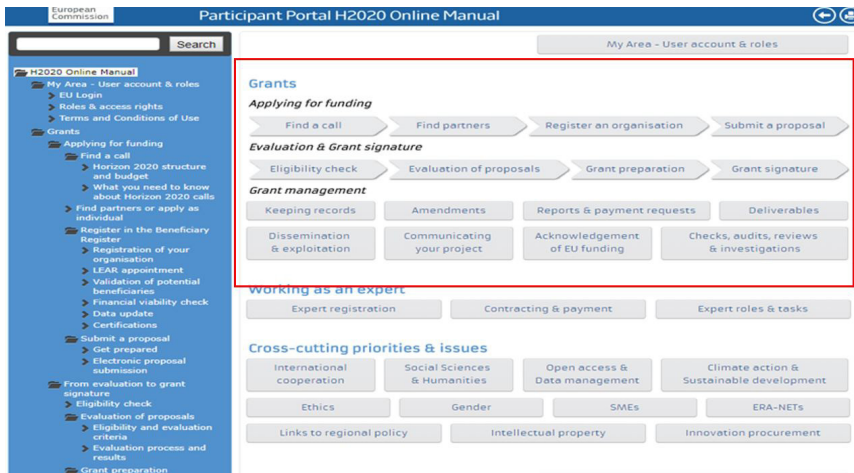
European Commission

Participant Portal H2020 Online Manual

Search

H2020 Online Manual
My Area - User account & roles
EU Login
Roles & access rights
Terms and Conditions of Use
Grants
Applying for funding
Find a call
Horizon 2020 structure and budget
What you need to know about Horizon 2020 calls
Find partners or apply as individual
Register in the Beneficiary Register
Registration of your organisation
LEAR appointment
Validation of potential beneficiaries
Financial viability check
Data update
Certifications
Submit a proposal
Get prepared
Electronic proposal submission
From evaluation to grant signature
Eligibility check
Evaluation of proposals
Eligibility and evaluation criteria
Evaluation process and results
Grant preparation

My Area - User account & roles

Grants

Applying for funding

Find a call | Find partners | Register an organisation | Submit a proposal

Evaluation & Grant signature

Eligibility check | Evaluation of proposals | Grant preparation | Grant signature

Grant management

Keeping records | Amendments | Reports & payment requests | Deliverables

Dissemination & exploitation | Communicating your project | Acknowledgement of EU funding | Checks, audits, reviews & investigations

Working as an expert

Expert registration | Contracting & payment | Expert roles & tasks

Cross-cutting priorities & issues

International cooperation | Social Sciences & Humanities | Open access & Data management | Climate action & Sustainable development

Ethics | Gender | SMEs | ERA-NETs

Links to regional policy | Intellectual property | Innovation procurement